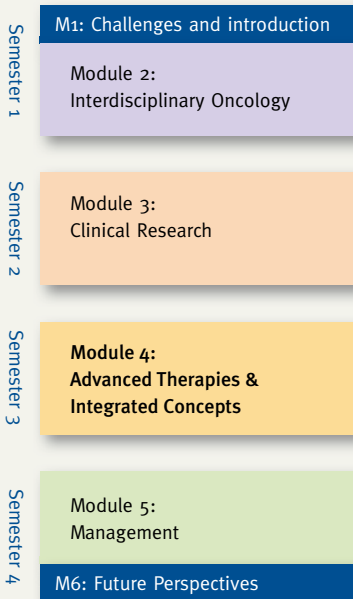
Semester 1

M1: Challenges and introduction

Module 2:
Interdisciplinary Oncology

Semester 2

Module 3:
Clinical Research

Semester 3

Module 4:
Advanced Therapies & Integrated Concepts

Semester 4

Module 5:
Management

M6: Future Perspectives